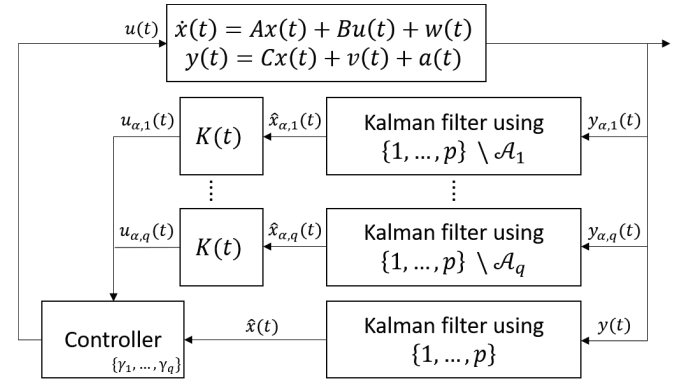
$u(t)$

$\dot{x}(t) = Ax(t) + Bu(t) + w(t)$
$y(t) = Cx(t) + v(t) + a(t)$

$u_{\alpha,1}(t)$

$K(t)$

$\hat{x}_{\alpha,1}(t)$

Kalman filter using $\{1, \ldots, p\} \setminus \mathcal{A}_1$

$y_{\alpha,1}(t)$

⋮

⋮

$u_{\alpha,q}(t)$

$K(t)$

$\hat{x}_{\alpha,q}(t)$

Kalman filter using $\{1, \ldots, p\} \setminus \mathcal{A}_q$

$y_{\alpha,q}(t)$

Controller $\{\gamma_1, \ldots, \gamma_q\}$

$\hat{x}(t)$

Kalman filter using $\{1, \ldots, p\}$

$y(t)$